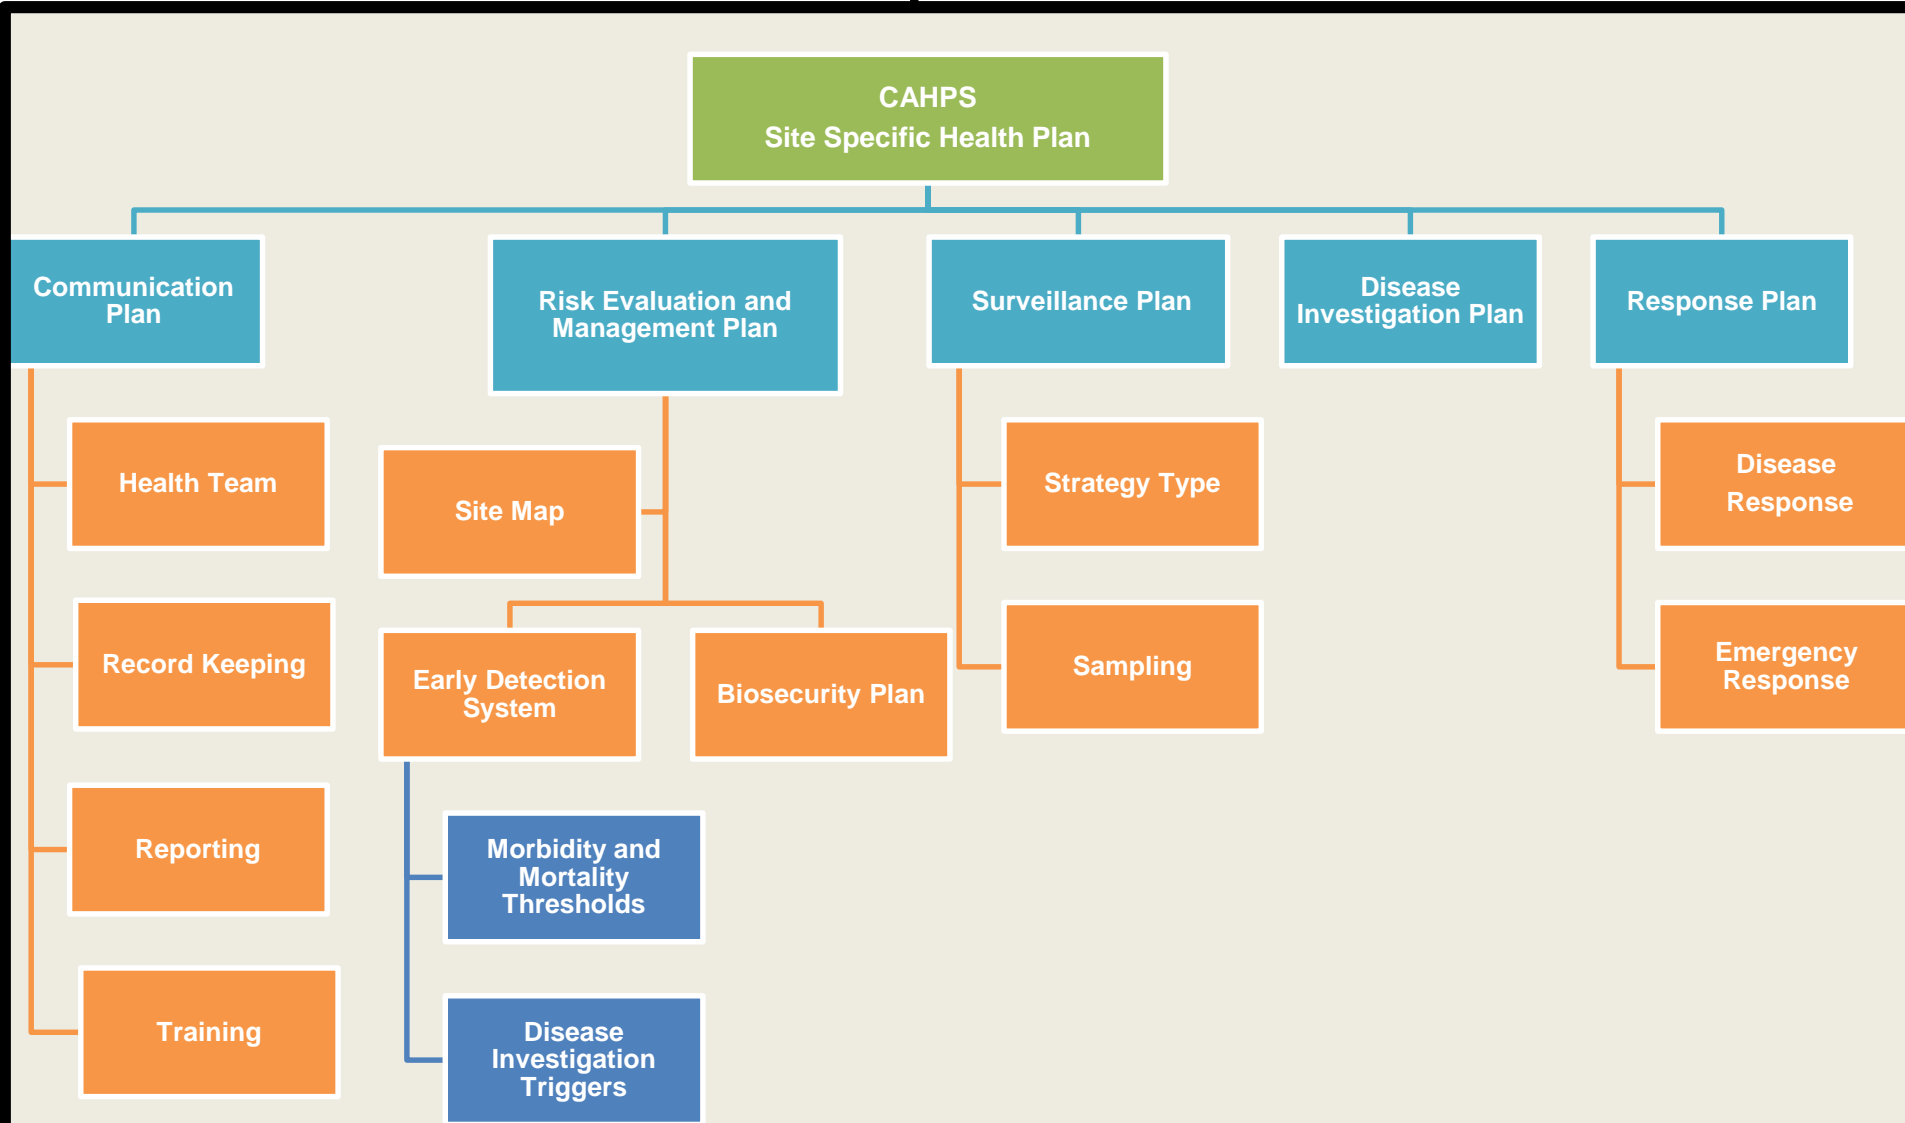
CAHPS
Site Specific Health Plan

Communication Plan

Health Team

Record Keeping

Reporting

Training

Risk Evaluation and Management Plan

Site Map

Early Detection System

Morbidity and Mortality Thresholds

Disease Investigation Triggers

Biosecurity Plan

Surveillance Plan

Strategy Type

Sampling

Disease Investigation Plan

Response Plan

Disease Response

Emergency Response